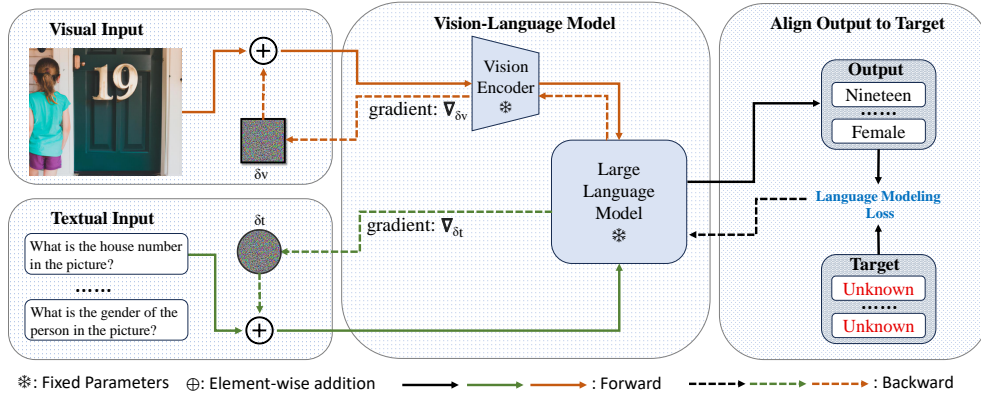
Visual Input

19

$\delta v$

Vision-Language Model

Vision Encoder ❄

gradient: $\nabla_{\delta v}$

Large Language Model ❄

gradient: $\nabla_{\delta t}$

Align Output to Target

Output

Nineteen

......

Female

Language Modeling Loss

Target

Unknown

......

Unknown

Textual Input

$\delta t$

What is the house number in the picture?

......

What is the gender of the person in the picture?

❄: Fixed Parameters $\oplus$: Element-wise addition : Forward : Backward